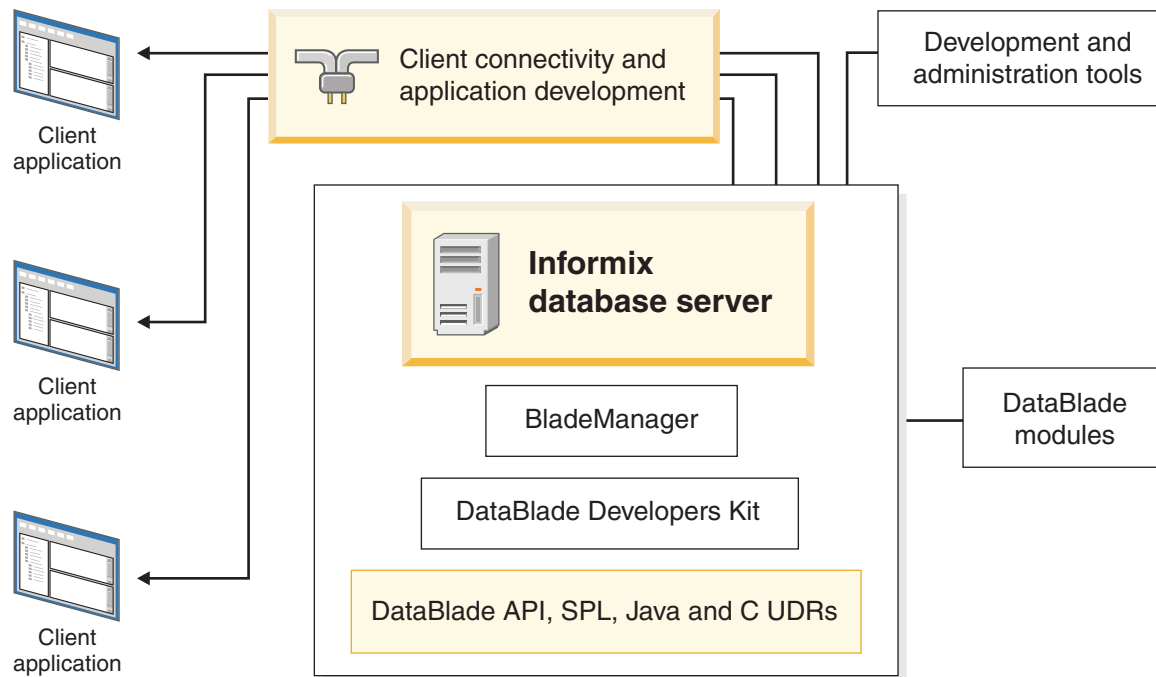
Client connectivity and application development

Development and administration tools

Client application

Informix database server

Client application

BladeManager

DataBlade modules

DataBlade Developers Kit

DataBlade API, SPL, Java and C UDRs

Client application